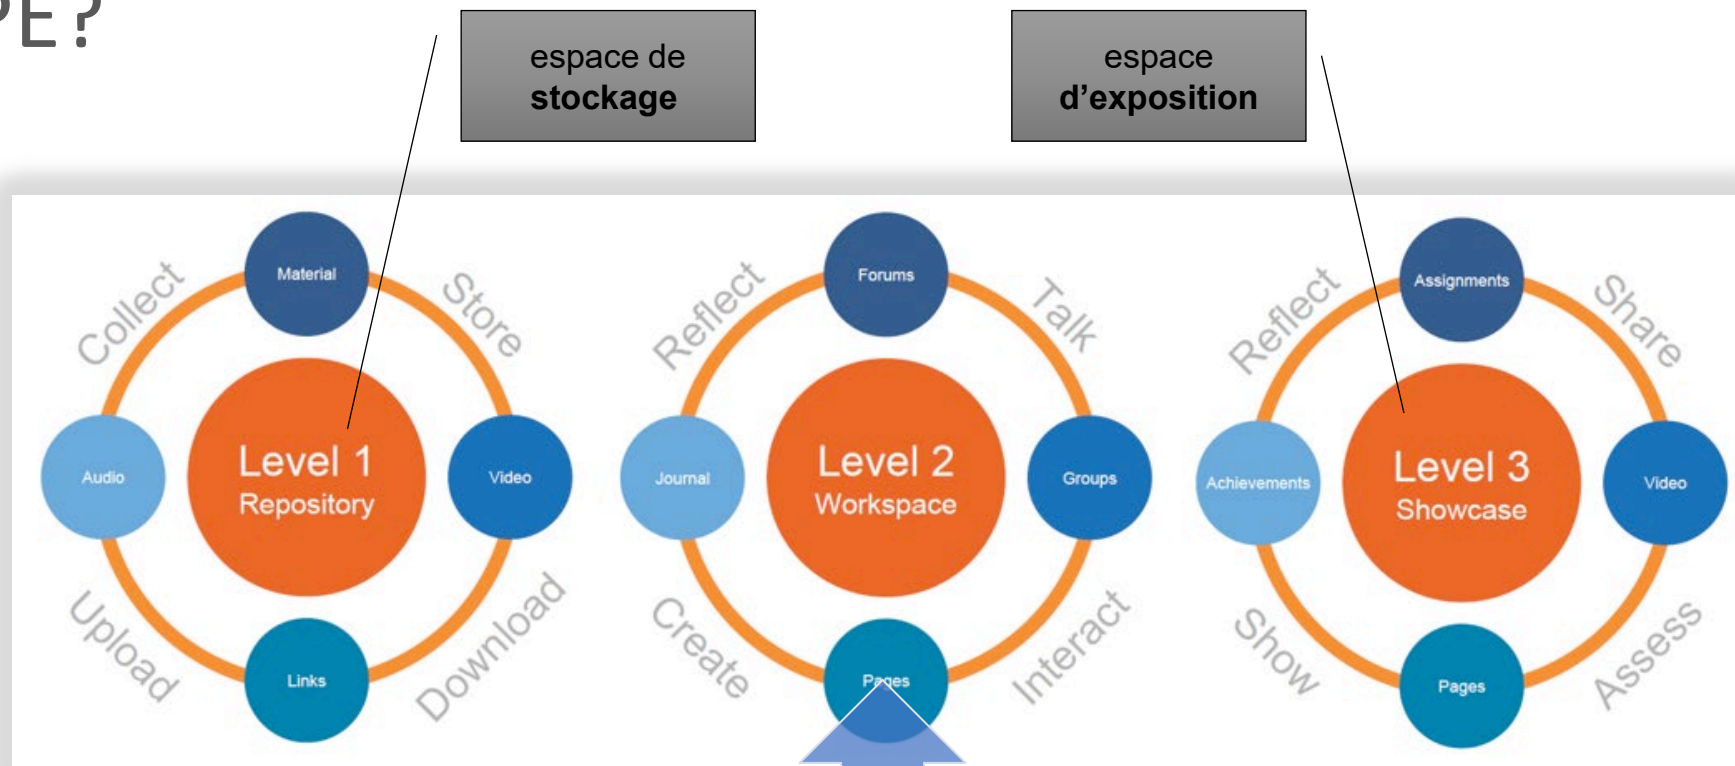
PE ?

espace de **stockage**

espace **d'exposition**

Collect
Material
Store
Audio
Level 1
Repository
Video
Upload
Links
Download

Reflect
Forums
Talk
Journal
Level 2
Workspace
Groups
Create
Pages
Interact

Reflect
Assignments
Share
Achievements
Level 3
Showcase
Video
Show
Pages
Assess